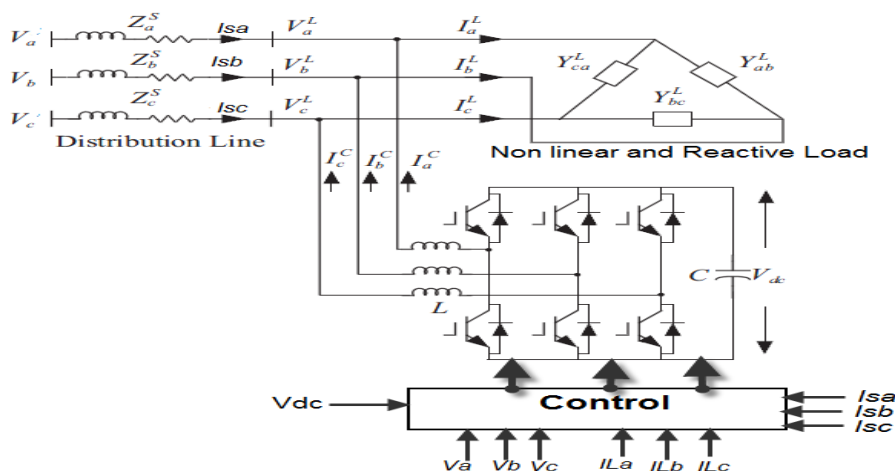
$V_a'$ $Z_a^S$ Isa $V_a^L$ $I_a^L$
$V_b$ $Z_b^S$ Isb $V_b^L$ $I_b^L$
$V_c'$ $Z_c^S$ Isc $V_c^L$ $I_c^L$
$Y_{ca}^L$ $Y_{ab}^L$ $Y_{bc}^L$
Distribution Line
Non linear and Reactive Load
$I_c^C$ $I_b^C$ $I_a^C$
$C$ $V_{dc}$
$L$
Vdc
Control
Isa
Isb
Isc
Va Vb Vc ILa ILb ILc